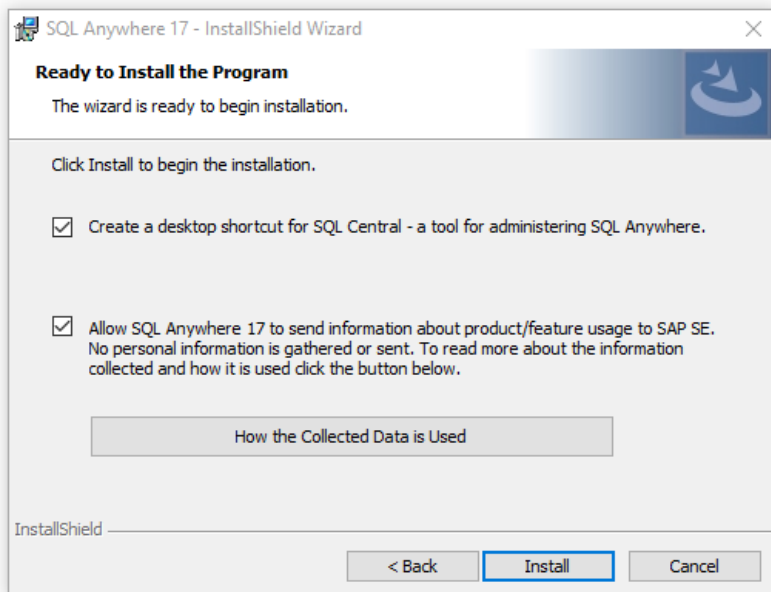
SQL Anywhere 17 - InstallShield Wizard

Ready to Install the Program

The wizard is ready to begin installation.

Click Install to begin the installation.

Create a desktop shortcut for SQL Central - a tool for administering SQL Anywhere.

Allow SQL Anywhere 17 to send information about product/feature usage to SAP SE. No personal information is gathered or sent. To read more about the information collected and how it is used click the button below.

How the Collected Data is Used

InstallShield

< Back

Install

Cancel